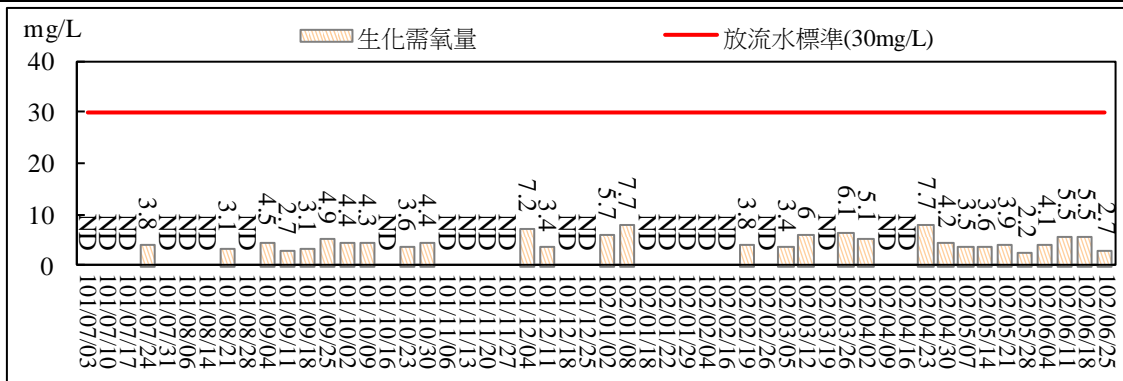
mg/L
生化需氧量
放流水標準(30mg/L)
40
30
20
10
0

ND ND ND 3.8 ND ND ND 3.1 ND 4.5 2.7 3.1 4.9 4.4 4.3 ND 3.6 4.4 ND ND ND ND 7.2 3.4 ND 5.7 7.7 ND ND ND ND ND 3.8 ND 3.4 6 ND 6.1 5.1 ND ND 7.7 4.2 3.5 3.6 3.9 2.2 4.1 5.5 5.5 2.7

101/07/03
101/07/10
101/07/17
101/07/24
101/07/31
101/08/06
101/08/14
101/08/21
101/08/28
101/09/04
101/09/11
101/09/18
101/09/25
101/10/02
101/10/09
101/10/16
101/10/23
101/10/30
101/11/06
101/11/13
101/11/20
101/11/27
101/12/04
101/12/11
101/12/18
101/12/25
102/01/02
102/01/08
102/01/18
102/01/22
102/01/29
102/02/04
102/02/16
102/02/19
102/02/26
102/03/05
102/03/12
102/03/19
102/03/26
102/04/02
102/04/09
102/04/16
102/04/23
102/04/30
102/05/07
102/05/14
102/05/21
102/05/28
102/06/04
102/06/11
102/06/18
102/06/25